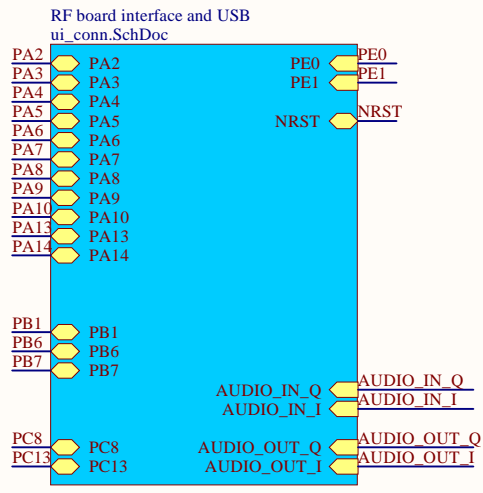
RF board interface and USB
ui_conn.SchDoc

PA2 PA2
PA3 PA3
PA4 PA4
PA5 PA5
PA6 PA6
PA7 PA7
PA8 PA8
PA9 PA9
PA10 PA10
PA13 PA13
PA14 PA14

PB1 PB1
PB6 PB6
PB7 PB7

PC8 PC8
PC13 PC13

PE0 PE0
PE1 PE1
NRST NRST

AUDIO_IN_Q AUDIO_IN_Q
AUDIO_IN_I AUDIO_IN_I
AUDIO_OUT_Q AUDIO_OUT_Q
AUDIO_OUT_I AUDIO_OUT_I